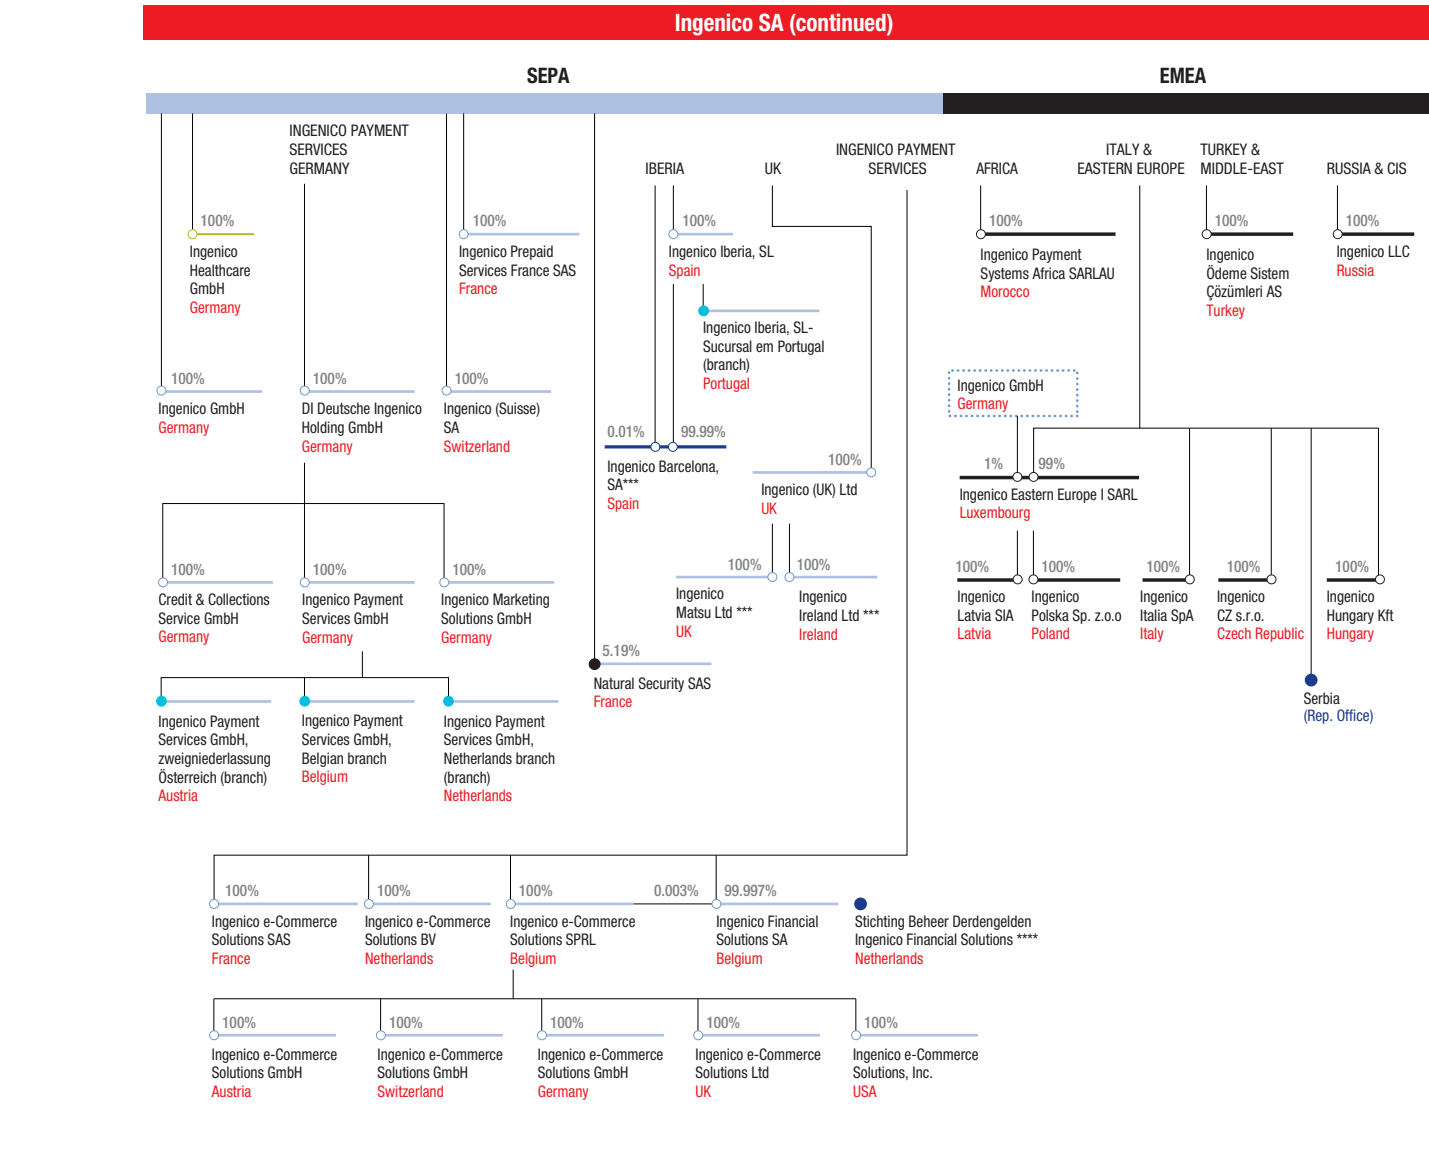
Ingenico SA (continued)

SEPA

EMEA

INGENICO PAYMENT SERVICES GERMANY

100%
Ingenico Healthcare GmbH
Germany

100%
Ingenico Prepaid Services France SAS
France

100%
Ingenico GmbH
Germany

100%
DI Deutsche Ingenico Holding GmbH
Germany

100%
Ingenico (Suisse) SA
Switzerland

100%
Credit & Collections Service GmbH
Germany

100%
Ingenico Payment Services GmbH
Germany

100%
Ingenico Marketing Solutions GmbH
Germany

Ingenico Payment Services GmbH, zweigniederlassung Österreich (branch)
Austria

Ingenico Payment Services GmbH, Belgian branch
Belgium

Ingenico Payment Services GmbH, Netherlands branch (branch)
Netherlands

IBERIA

UK

INGENICO PAYMENT SERVICES

100%
Ingenico Iberia, SL
Spain

Ingenico Iberia, SL-Sucursal em Portugal (branch)
Portugal

0.01%
99.99%
Ingenico Barcelona, SA***
Spain

100%
Ingenico (UK) Ltd
UK

100%
Ingenico Matsu Ltd ***
UK

100%
Ingenico Ireland Ltd ***
Ireland

5.19%
Natural Security SAS
France

AFRICA

ITALY & EASTERN EUROPE

TURKEY & MIDDLE-EAST

RUSSIA & CIS

100%
Ingenico Payment Systems Africa SARLAU
Morocco

100%
Ingenico Ödeme Sistem Çözümleri AS
Turkey

100%
Ingenico LLC
Russia

Ingenico GmbH
Germany

1%
99%
Ingenico Eastern Europe I SARL
Luxembourg

100%
Ingenico Latvia SIA
Latvia

100%
Ingenico Polska Sp. z.o.o
Poland

100%
Ingenico Italia SpA
Italy

100%
Ingenico CZ s.r.o.
Czech Republic

100%
Ingenico Hungary Kft
Hungary

Serbia
(Rep. Office)

100%
Ingenico e-Commerce Solutions SAS
France

100%
Ingenico e-Commerce Solutions BV
Netherlands

100%
Ingenico e-Commerce Solutions SPRL
Belgium

0.003%
99.997%
Ingenico Financial Solutions SA
Belgium

Stichting Beheer Derdengelden Ingenico Financial Solutions ****
Netherlands

100%
Ingenico e-Commerce Solutions GmbH
Austria

100%
Ingenico e-Commerce Solutions GmbH
Switzerland

100%
Ingenico e-Commerce Solutions GmbH
Germany

100%
Ingenico e-Commerce Solutions Ltd
UK

100%
Ingenico e-Commerce Solutions, Inc.
USA